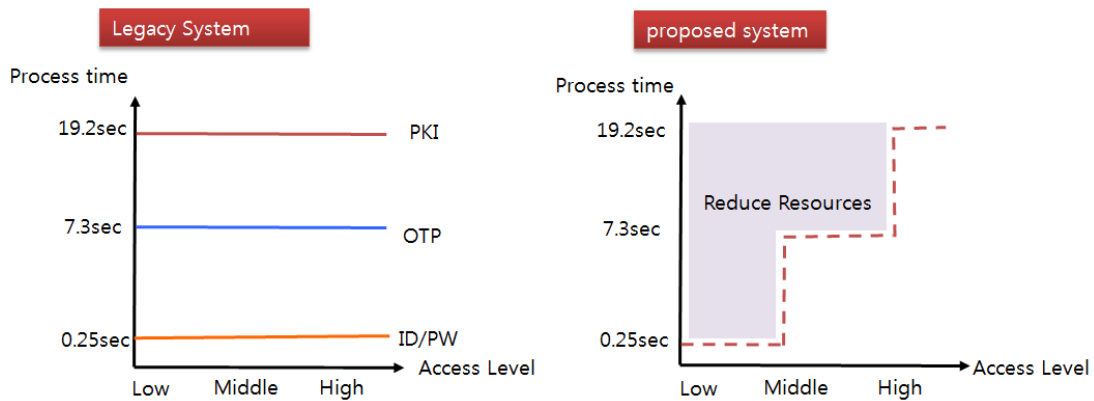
Legacy System

Process time

19.2sec

PKI

7.3sec

OTP

0.25sec

ID/PW

Access Level

Low Middle High

proposed system

Process time

19.2sec

Reduce Resources

7.3sec

0.25sec

Access Level

Low Middle High